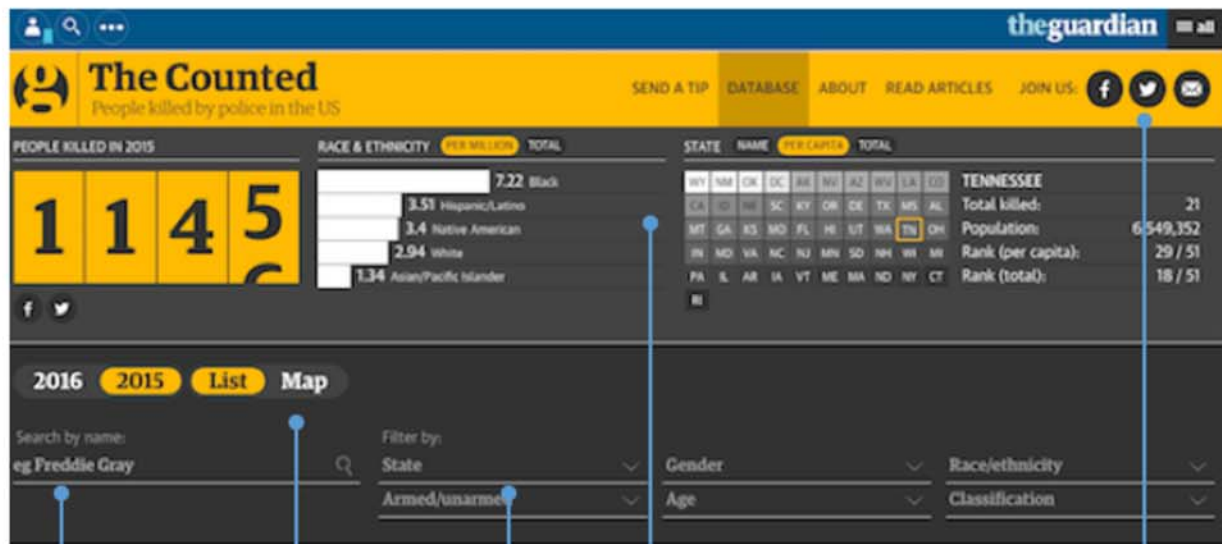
theguardian ≡ all

The Counted
People killed by police in the US

SEND A TIP DATABASE ABOUT READ ARTICLES JOIN US:

PEOPLE KILLED IN 2015

1 1 4 5

RACE & ETHNICITY PER MILLION TOTAL

7.22 Black
3.51 Hispanic/Latino
3.4 Native American
2.94 White
1.34 Asian/Pacific Islander

STATE NAME PER CAPITA TOTAL

WY NM OK DC AK NV AZ WV LA CO
CA ID NE SC KY OR DE TX MS AL
MT GA KS MO FL HI UT WA TN OH
IN MD VA NC NJ MN SD NH WI MI
PA IL AR IA VT ME MA ND NY CT
RI

TENNESSEE
Total killed: 21
Population: 6,549,352
Rank (per capita): 29 / 51
Rank (total): 18 / 51

2016 2015 List Map

Search by name:
eg Freddie Gray

Filter by:
State
Gender
Race/ethnicity
Armed/unarmed
Age
Classification